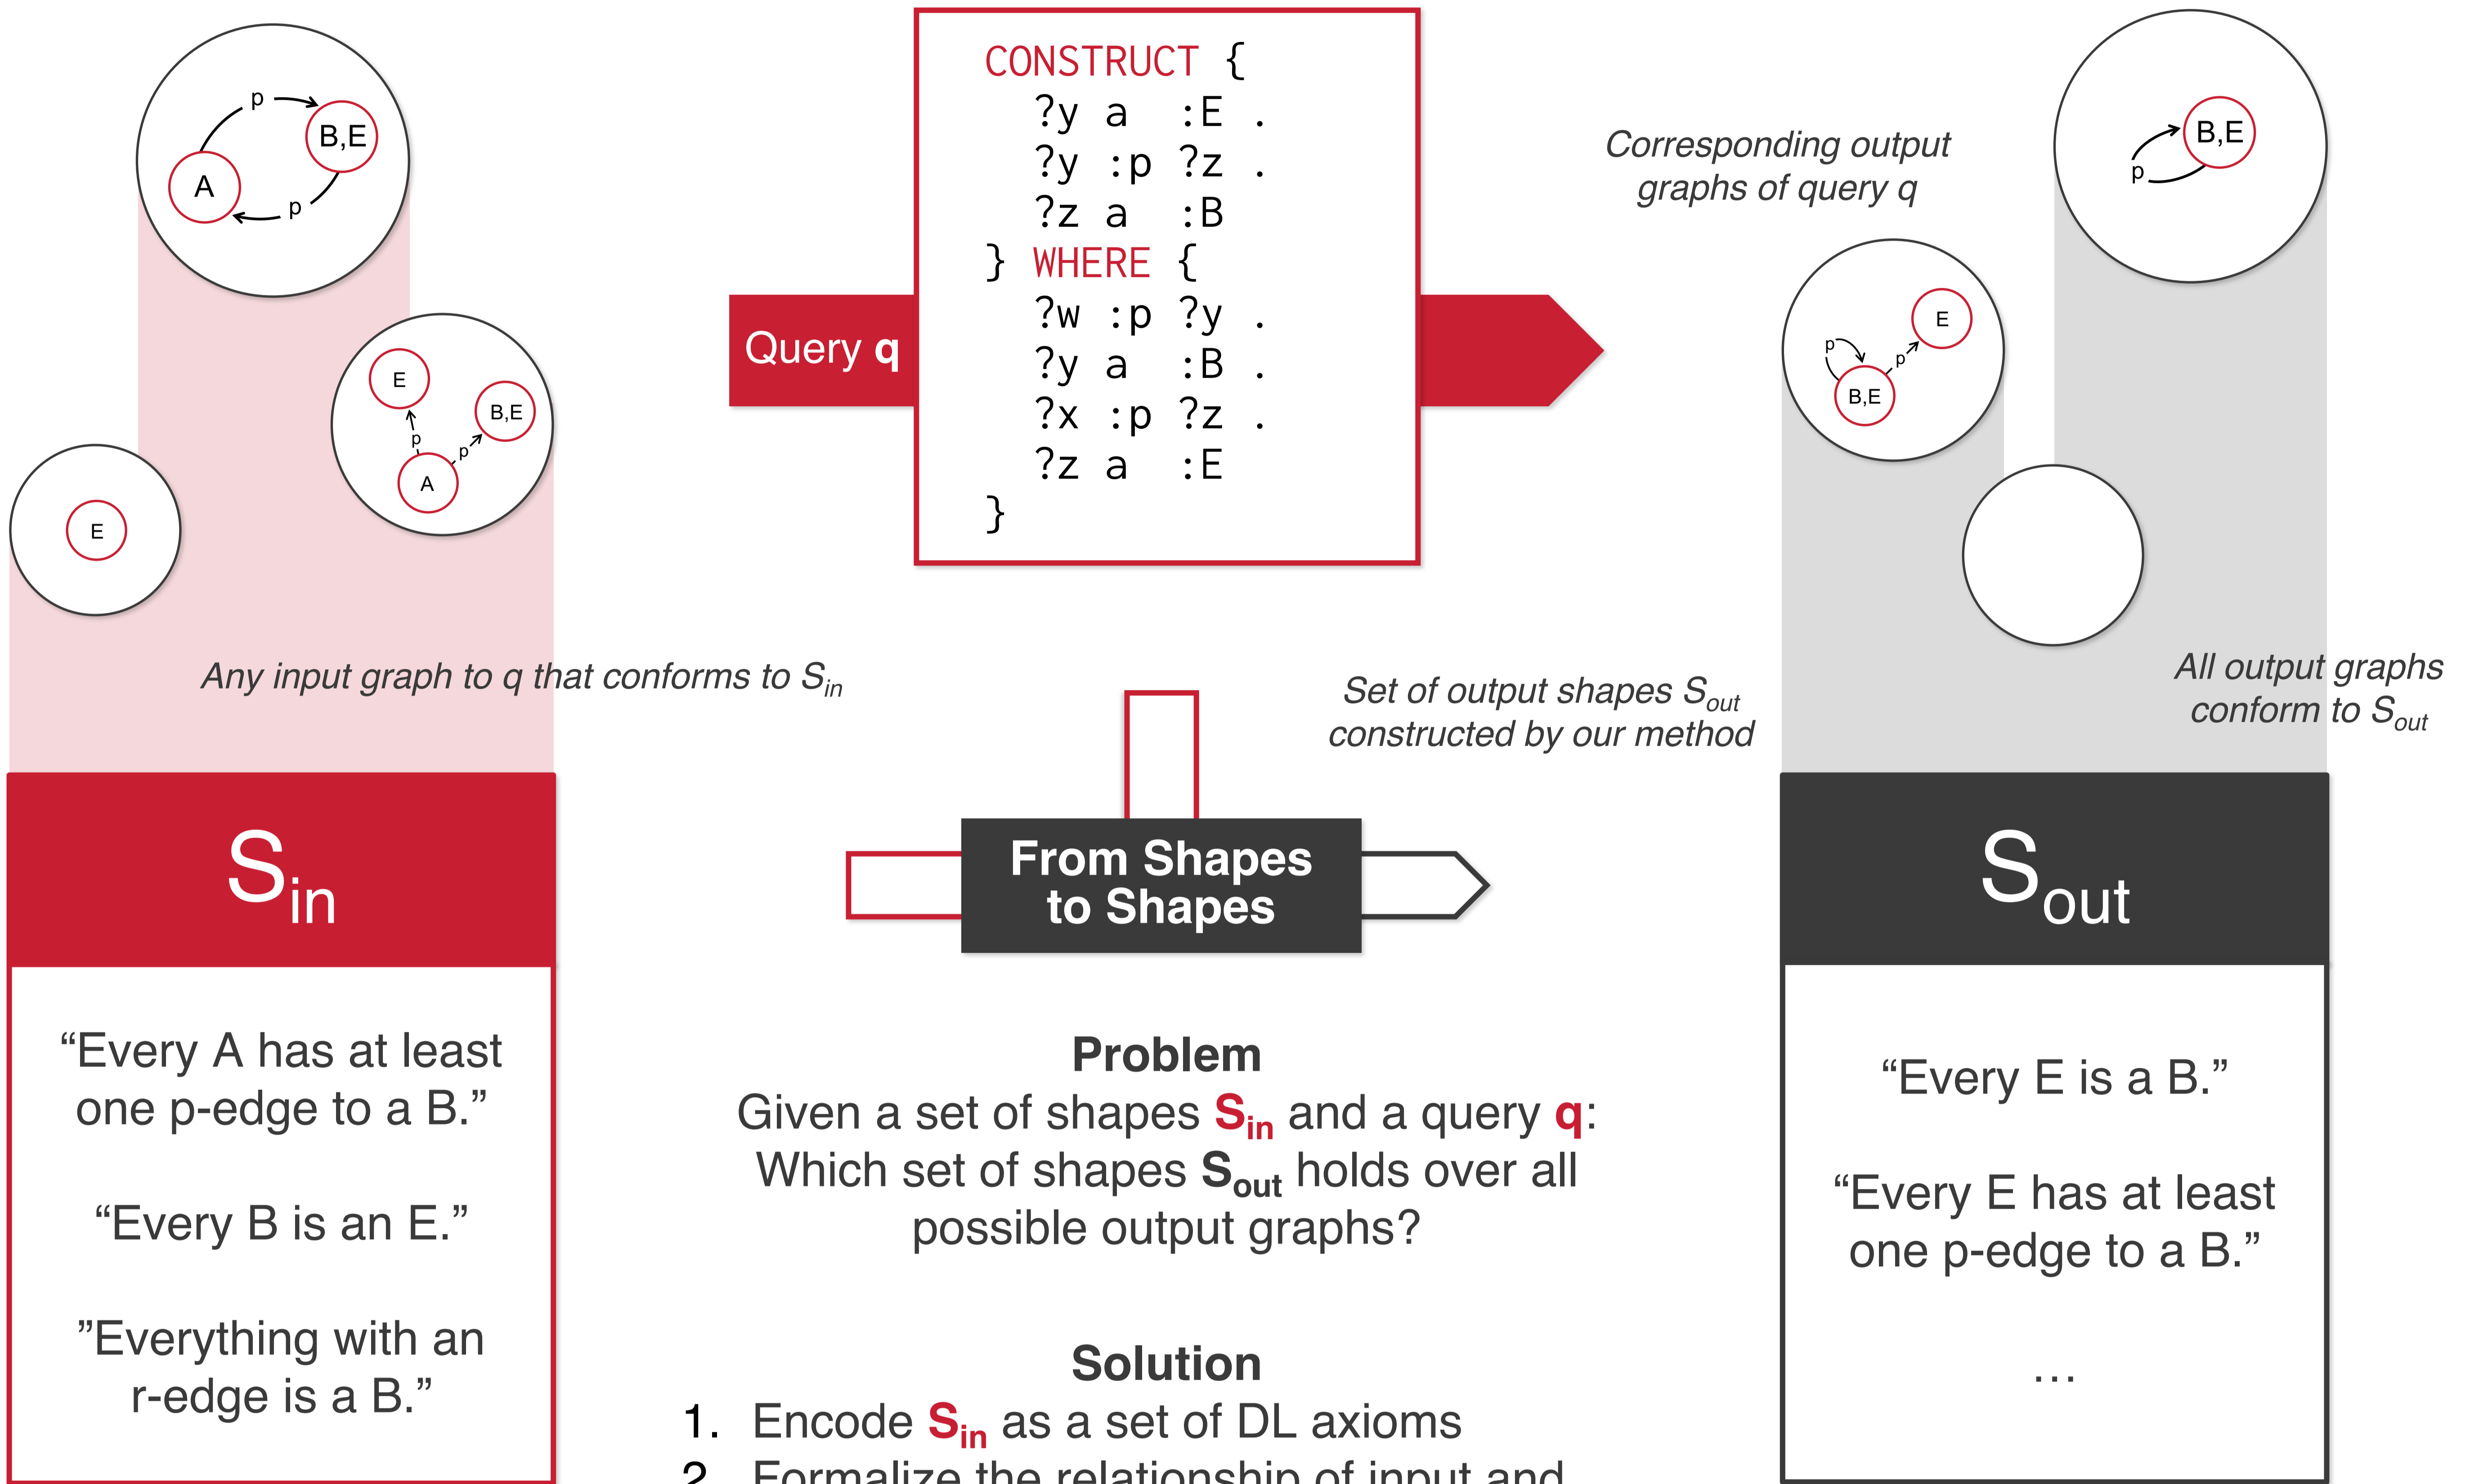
p
B,E
A
p

E
B,E
p
p
A

E

CONSTRUCT {
?y a :E .
?y :p ?z .
?z a :B
} WHERE {
?w :p ?y .
?y a :B .
?x :p ?z .
?z a :E
}

Query **q**

Corresponding output graphs of query q

B,E
p

p
E
p
B,E

Any input graph to q that conforms to $S_{in}$

Set of output shapes $S_{out}$ constructed by our method

All output graphs conform to $S_{out}$

$S_{in}$

From Shapes to Shapes

$S_{out}$

"Every A has at least one p-edge to a B."

"Every B is an E."

"Everything with an r-edge is a B."

**Problem**
Given a set of shapes $S_{in}$ and a query **q**: Which set of shapes $S_{out}$ holds over all possible output graphs?

**Solution**
1. Encode $S_{in}$ as a set of DL axioms
2. Formalize the relationship of input and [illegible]

"Every E is a B."

"Every E has at least one p-edge to a B."

…